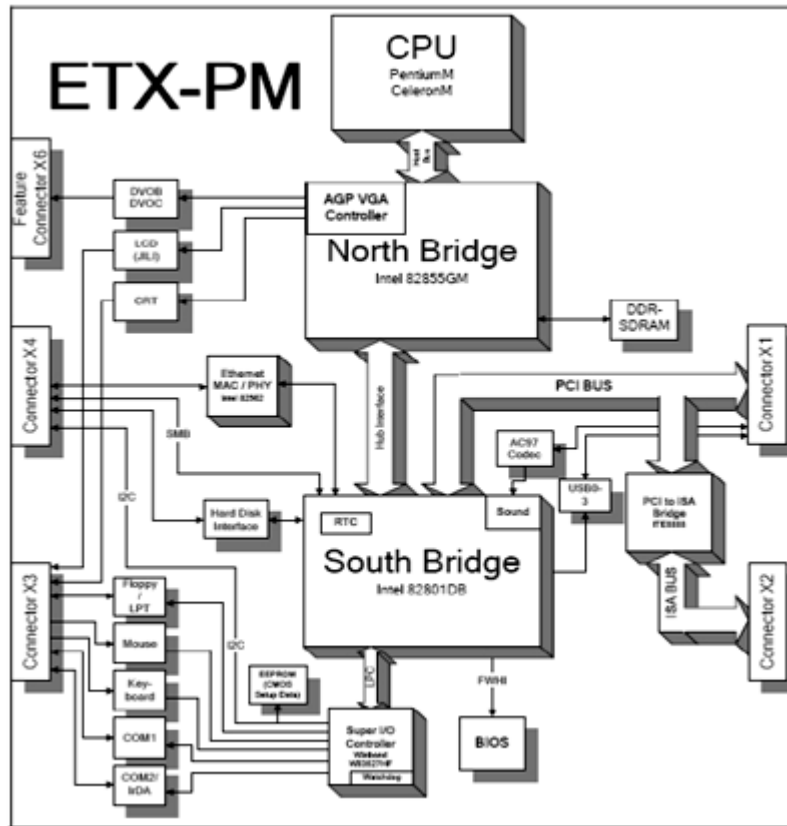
ETX-PM

CPU
PentiumM
CeleronM

Host Bus

Feature Connector X6

DVOB
DVOC

AGP VGA Controller

North Bridge
Intel 82855GM

LCD
(JILI)

CRT

DDR-SDRAM

Connector X4

Ethernet MAC / PHY
Intel 82562

Hub Interface

PCI BUS

Connector X1

SMB

AC97 Codec

USB0-3

PCI to ISA Bridge
ITE8888

I2C

Hard Disk Interface

RTC

Sound

South Bridge
Intel 82801DB

Connector X3

Floppy / LPT

Mouse

I2C

ISA BUS

Connector X2

Key-board

EEPROM (CMOS Setup Data)

LPC

FWH

COM1

COM2/ IrDA

Super I/O Controller
Winbond W83627HF
Watchdog

BIOS